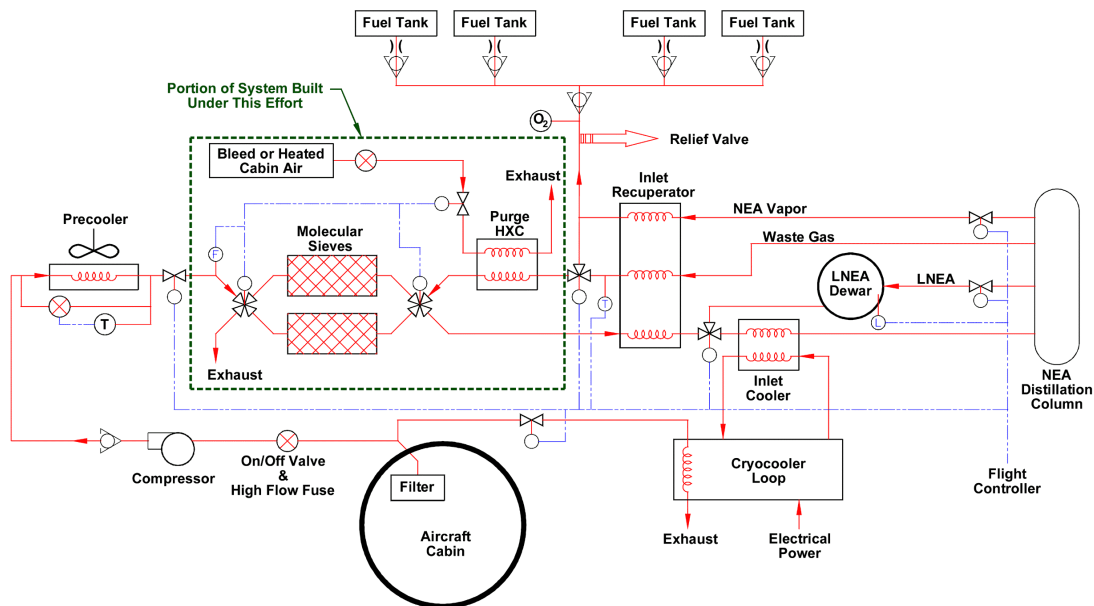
Fuel Tank
Fuel Tank
Fuel Tank
Fuel Tank

Portion of System Built Under This Effort

$O_2$

Relief Valve

Bleed or Heated Cabin Air

Exhaust

Inlet Recuperator

Precooler

Molecular Sieves

Purge HXC

NEA Vapor

Waste Gas

LNEA Dewar

LNEA

F

T

T

L

Exhaust

Inlet Cooler

NEA Distillation Column

Compressor

On/Off Valve & High Flow Fuse

Filter

Aircraft Cabin

Cryocooler Loop

Exhaust

Electrical Power

Flight Controller